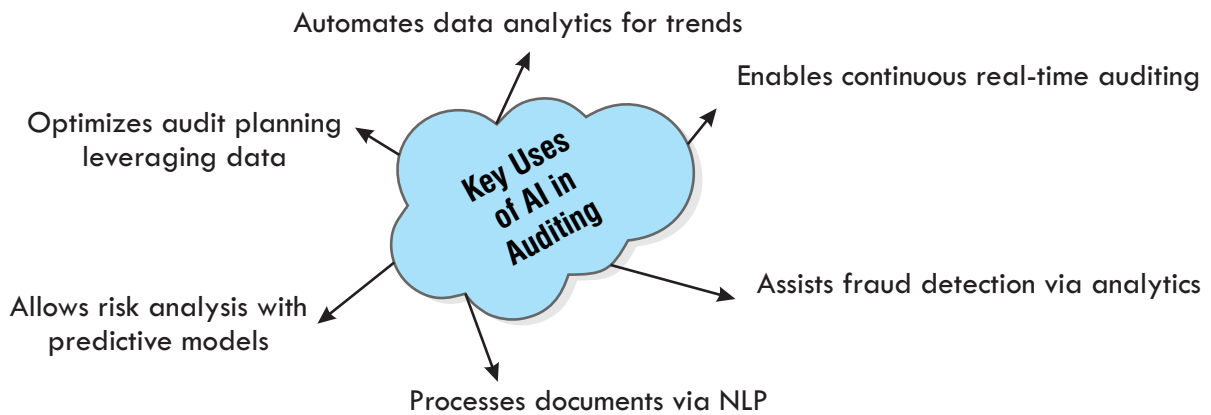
Key Uses of AI in Auditing

Automates data analytics for trends

Enables continuous real-time auditing

Optimizes audit planning leveraging data

Assists fraud detection via analytics

Allows risk analysis with predictive models

Processes documents via NLP